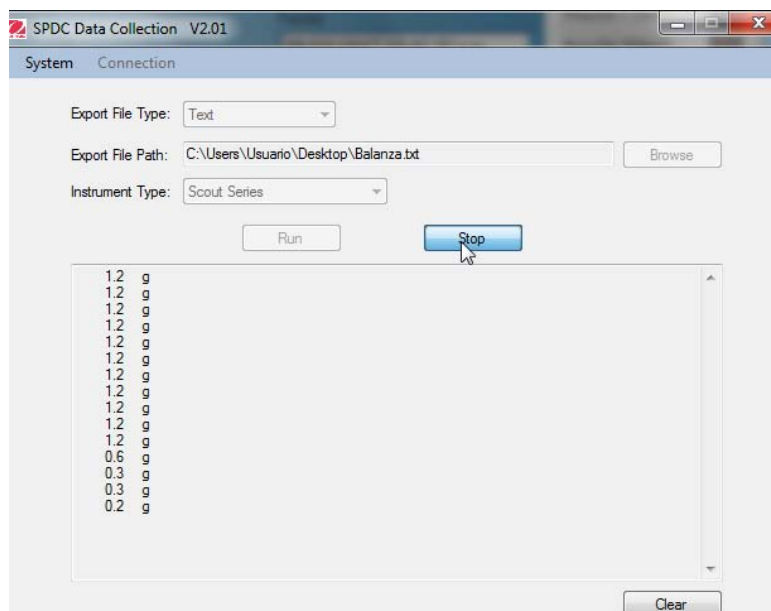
SPDC Data Collection V2.01

System Connection

Export File Type: Text

Export File Path: C:\Users\Usuario\Desktop\Balanza.txt Browse

Instrument Type: Scout Series

Run Stop

1.2 g
1.2 g
1.2 g
1.2 g
1.2 g
1.2 g
1.2 g
1.2 g
1.2 g
1.2 g
1.2 g
0.6 g
0.3 g
0.3 g
0.2 g

Clear